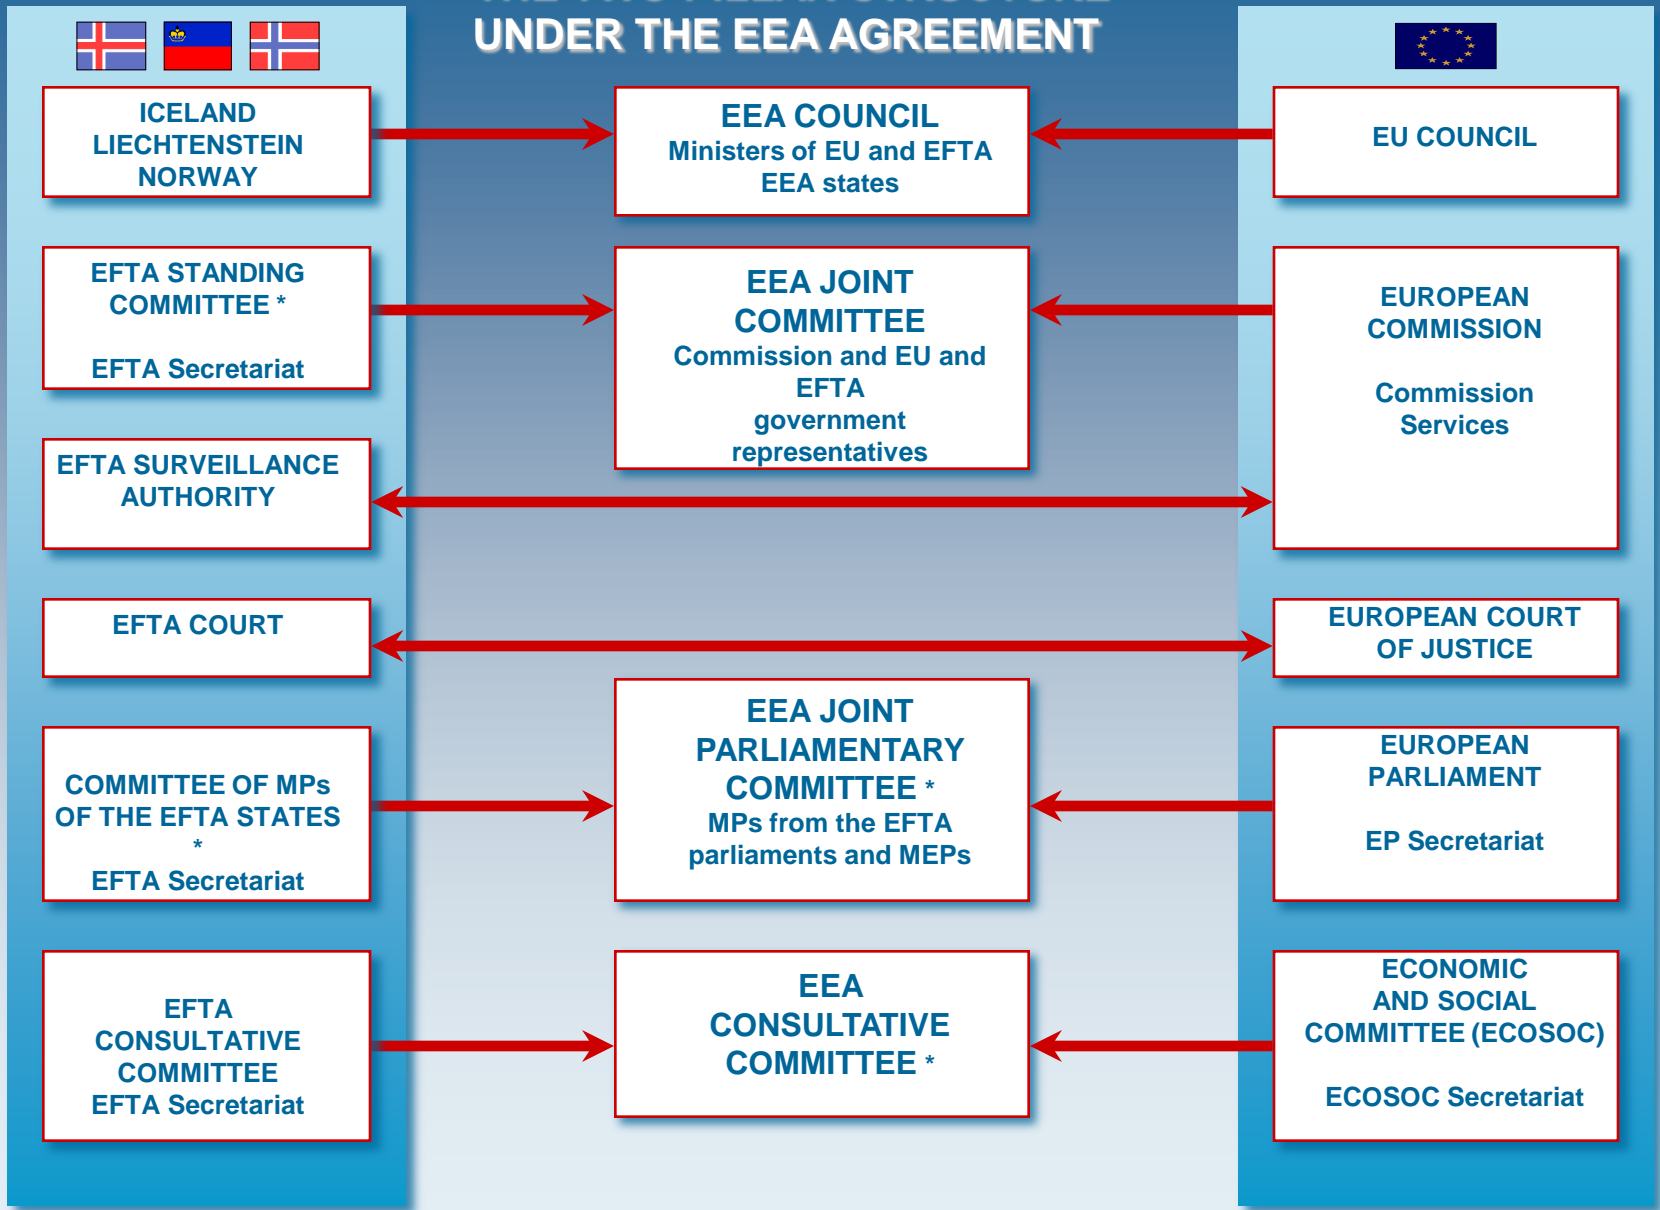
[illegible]
UNDER THE EEA AGREEMENT

ICELAND
LIECHTENSTEIN
NORWAY

EEA COUNCIL
Ministers of EU and EFTA EEA states

EU COUNCIL

EFTA STANDING COMMITTEE *

EFTA Secretariat

EEA JOINT COMMITTEE
Commission and EU and EFTA government representatives

EUROPEAN COMMISSION

Commission Services

EFTA SURVEILLANCE AUTHORITY

EFTA COURT

EUROPEAN COURT OF JUSTICE

COMMITTEE OF MPs OF THE EFTA STATES *

EFTA Secretariat

EEA JOINT PARLIAMENTARY COMMITTEE *
MPs from the EFTA parliaments and MEPs

EUROPEAN PARLIAMENT

EP Secretariat

EFTA CONSULTATIVE COMMITTEE
EFTA Secretariat

EEA CONSULTATIVE COMMITTEE *

ECONOMIC AND SOCIAL COMMITTEE (ECOSOC)

ECOSOC Secretariat